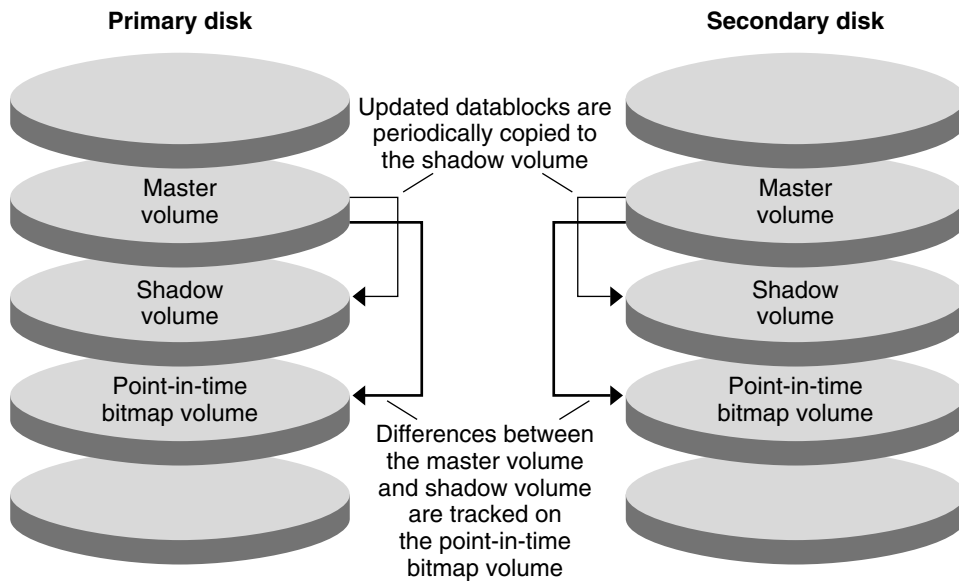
Primary disk

Secondary disk

Updated datablocks are periodically copied to the shadow volume

Master volume

Shadow volume

Point-in-time bitmap volume

Master volume

Shadow volume

Point-in-time bitmap volume

Differences between the master volume and shadow volume are tracked on the point-in-time bitmap volume